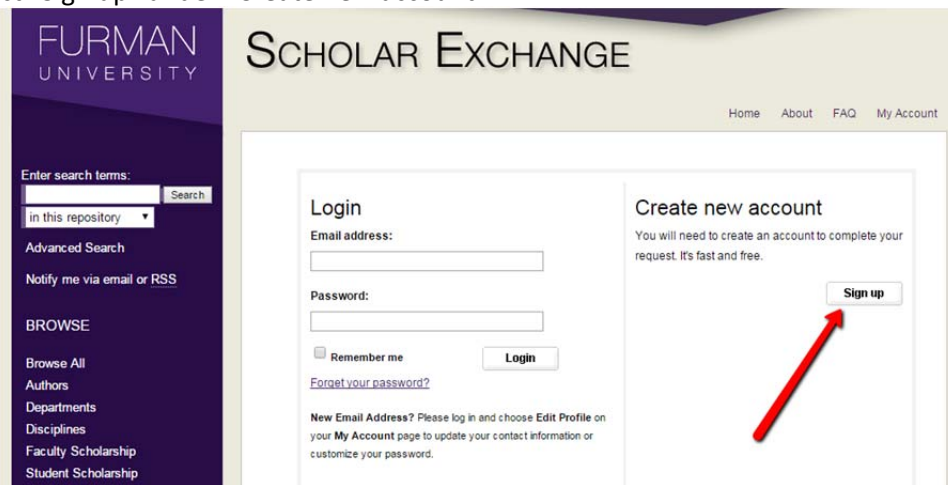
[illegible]

FURMAN UNIVERSITY

SCHOLAR EXCHANGE

Home About FAQ My Account

Enter search terms:

Search

in this repository

Advanced Search

Notify me via email or RSS

BROWSE

Browse All
Authors
Departments
Disciplines
Faculty Scholarship
Student Scholarship

Login

Email address:

Password:

Remember me

Login

Forget your password?

New Email Address? Please log in and choose Edit Profile on your My Account page to update your contact information or customize your password.

Create new account

You will need to create an account to complete your request. It's fast and free.

Sign up